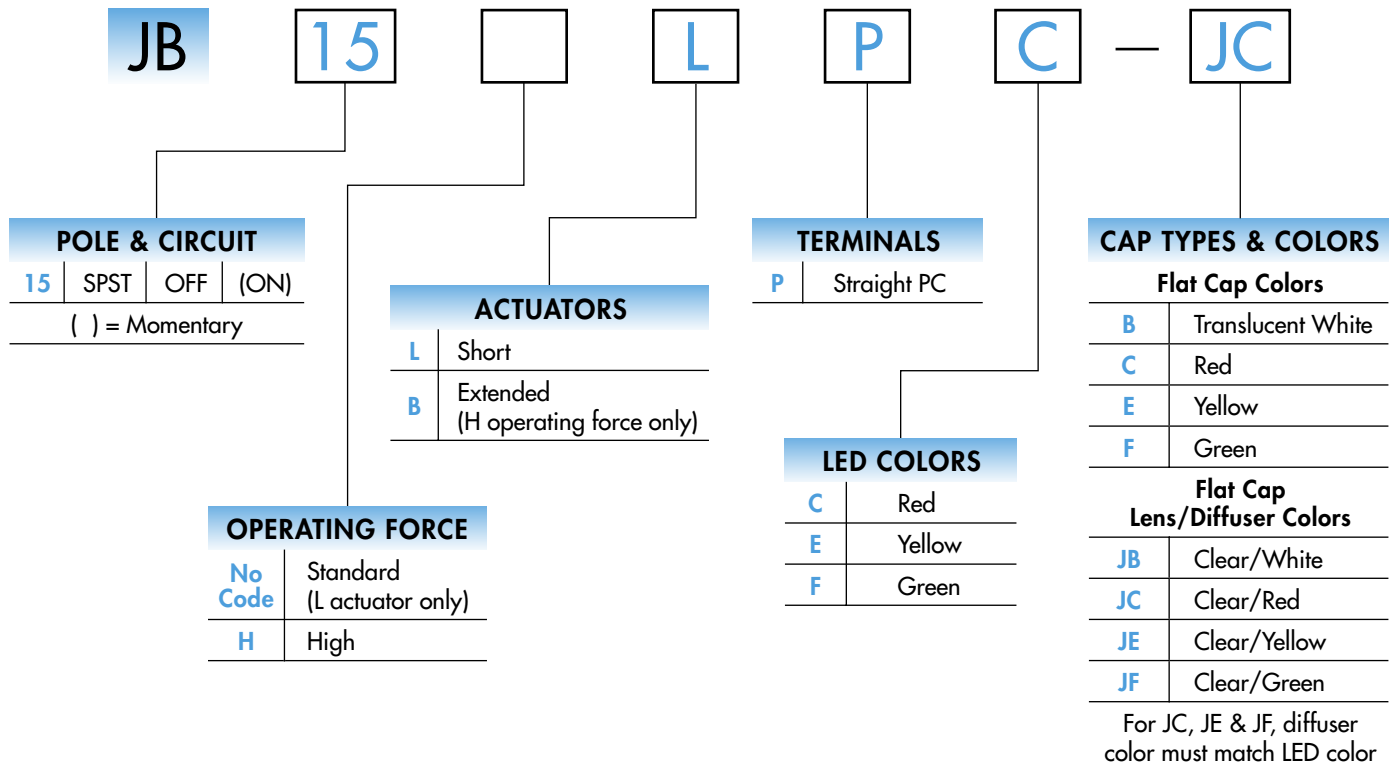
JB 15 [ ] L P C — JC

POLE & CIRCUIT

| 15 | SPST | OFF | (ON) |
|---|---|---|---|

( ) = Momentary

OPERATING FORCE

| No Code | Standard (L actuator only) |
|---|---|
| H | High |

ACTUATORS

| L | Short |
|---|---|
| B | Extended (H operating force only) |

TERMINALS

| P | Straight PC |
|---|---|

LED COLORS

| C | Red |
|---|---|
| E | Yellow |
| F | Green |

CAP TYPES & COLORS

Flat Cap Colors

| B | Translucent White |
|---|---|
| C | Red |
| E | Yellow |
| F | Green |

Flat Cap Lens/Diffuser Colors

| JB | Clear/White |
|---|---|
| JC | Clear/Red |
| JE | Clear/Yellow |
| JF | Clear/Green |

For JC, JE & JF, diffuser color must match LED color